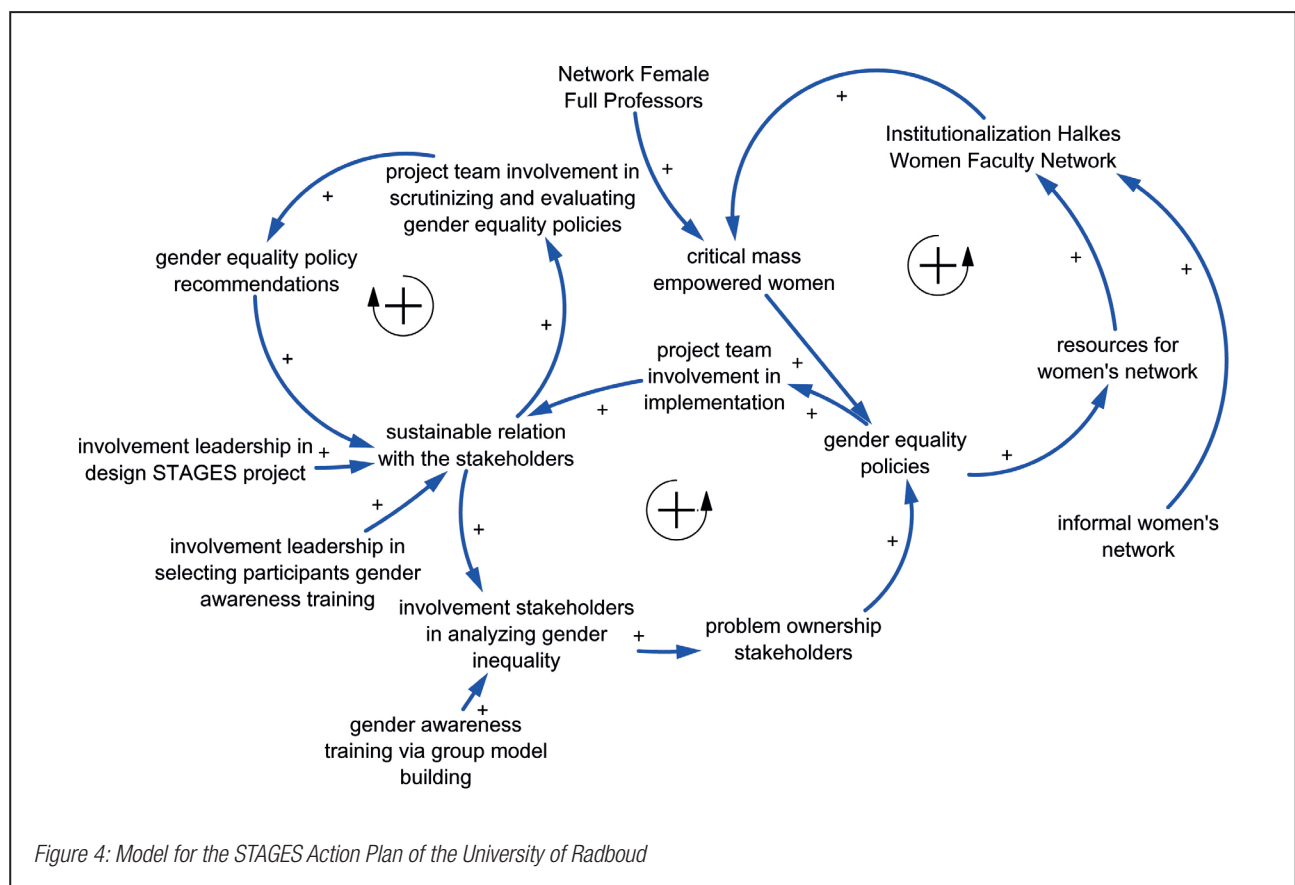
Network Female Full Professors

+

Institutionalization Halkes Women Faculty Network

project team involvement in scrutinizing and evaluating gender equality policies

+

+

gender equality policy recommendations

critical mass empowered women

+

+

+

+

resources for women's network

project team involvement in implementation

+

+

+

+

sustainable relation with the stakeholders

gender equality policies

involvement leadership in design STAGES project

+

+

+

+

informal women's network

involvement leadership in selecting participants gender awareness training

+

+

involvement stakeholders in analyzing gender inequality

+

problem ownership stakeholders

+

gender awareness training via group model building

Figure 4: Model for the STAGES Action Plan of the University of Radboud